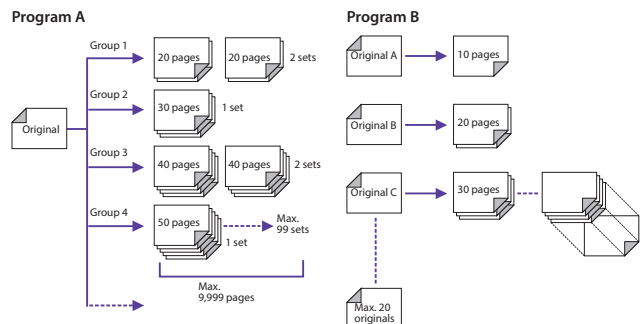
Program A

Original

Group 1
20 pages
20 pages
2 sets

Group 2
30 pages
1 set

Group 3
40 pages
40 pages
2 sets

Group 4
50 pages
1 set
Max. 99 sets

Max. 9,999 pages

Program B

Original A
10 pages

Original B
20 pages

Original C
30 pages

Max. 20 originals